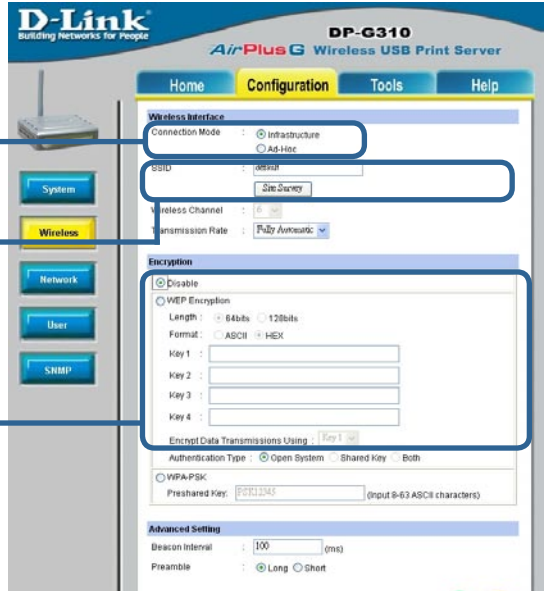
D-Link
Building Networks for People

DP-G310
AirPlus G Wireless USB Print Server

Home
Configuration
Tools
Help

System
Wireless
Network
User
SNMP

Wireless Interface
Connection Mode : Infrastructure
Ad-Hoc
SSID : default
Site Survey
Wireless Channel : 6
Transmission Rate : Fully Automatic

Encryption
Disable
WEP Encryption
Length : 64bits 128bits
Format : ASCII HEX
Key 1 :
Key 2 :
Key 3 :
Key 4 :
Encrypt Data Transmissions Using : Key 1
Authentication Type : Open System Shared Key Both
WPA-PSK
Preshared Key: PSK12345 (input 8-63 ASCII characters)

Advanced Setting
Beacon Interval : 100 (ms)
Preamble : Long Short